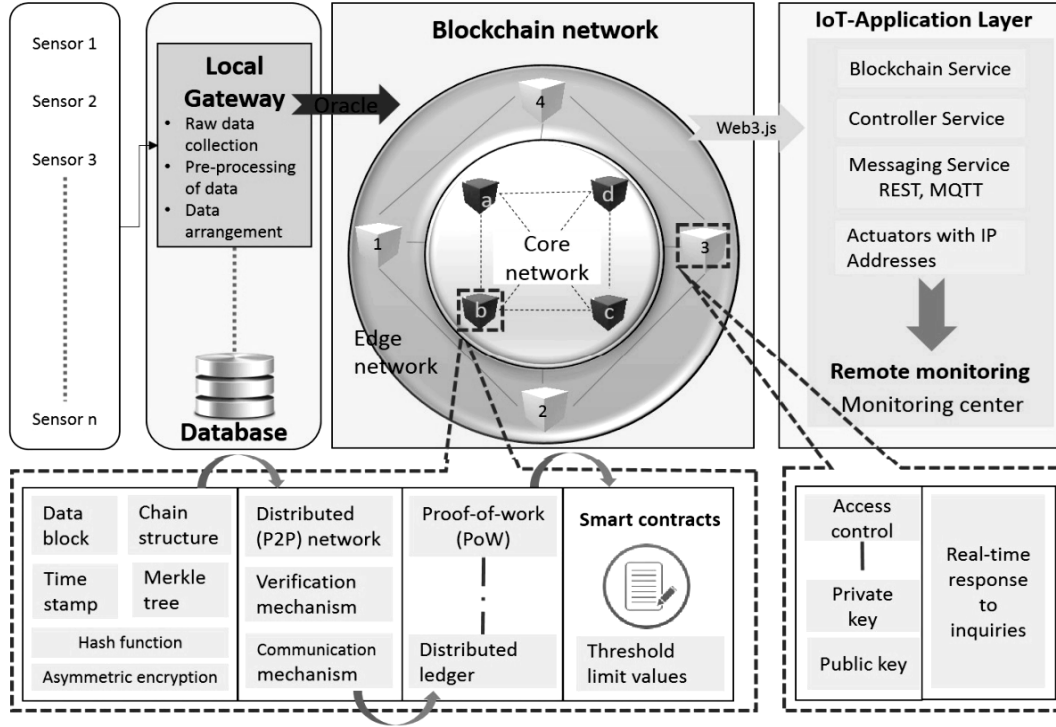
Sensor 1

Sensor 2

Sensor 3

Sensor n

Local Gateway

- Raw data collection
- Pre-processing of data
- Data arrangement

Database

Oracle

Blockchain network

4

a

d

Core network

1

3

b

c

Edge network

2

Web3.js

IoT-Application Layer

Blockchain Service

Controller Service

Messaging Service REST, MQTT

Actuators with IP Addresses

Remote monitoring

Monitoring center

Data block

Chain structure

Time stamp

Merkle tree

Hash function

Asymmetric encryption

Distributed (P2P) network

Verification mechanism

Communication mechanism

Proof-of-work (PoW)

Distributed ledger

Smart contracts

Threshold limit values

Access control

Private key

Public key

Real-time response to inquiries